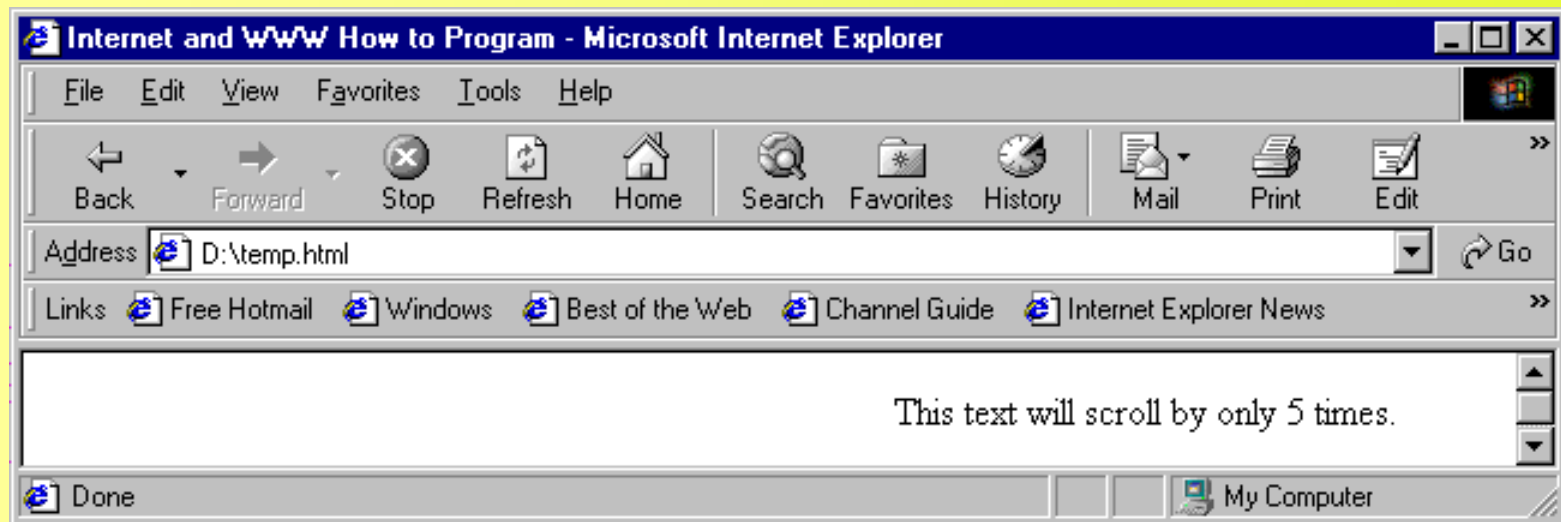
Internet and WWW How to Program - Microsoft Internet Explorer

File Edit View Favorites Tools Help

Back Forward Stop Refresh Home Search Favorites History Mail Print Edit »

Address D:\temp.html Go

Links Free Hotmail Windows Best of the Web Channel Guide Internet Explorer News »

This text will scroll by only 5 times.

Done My Computer